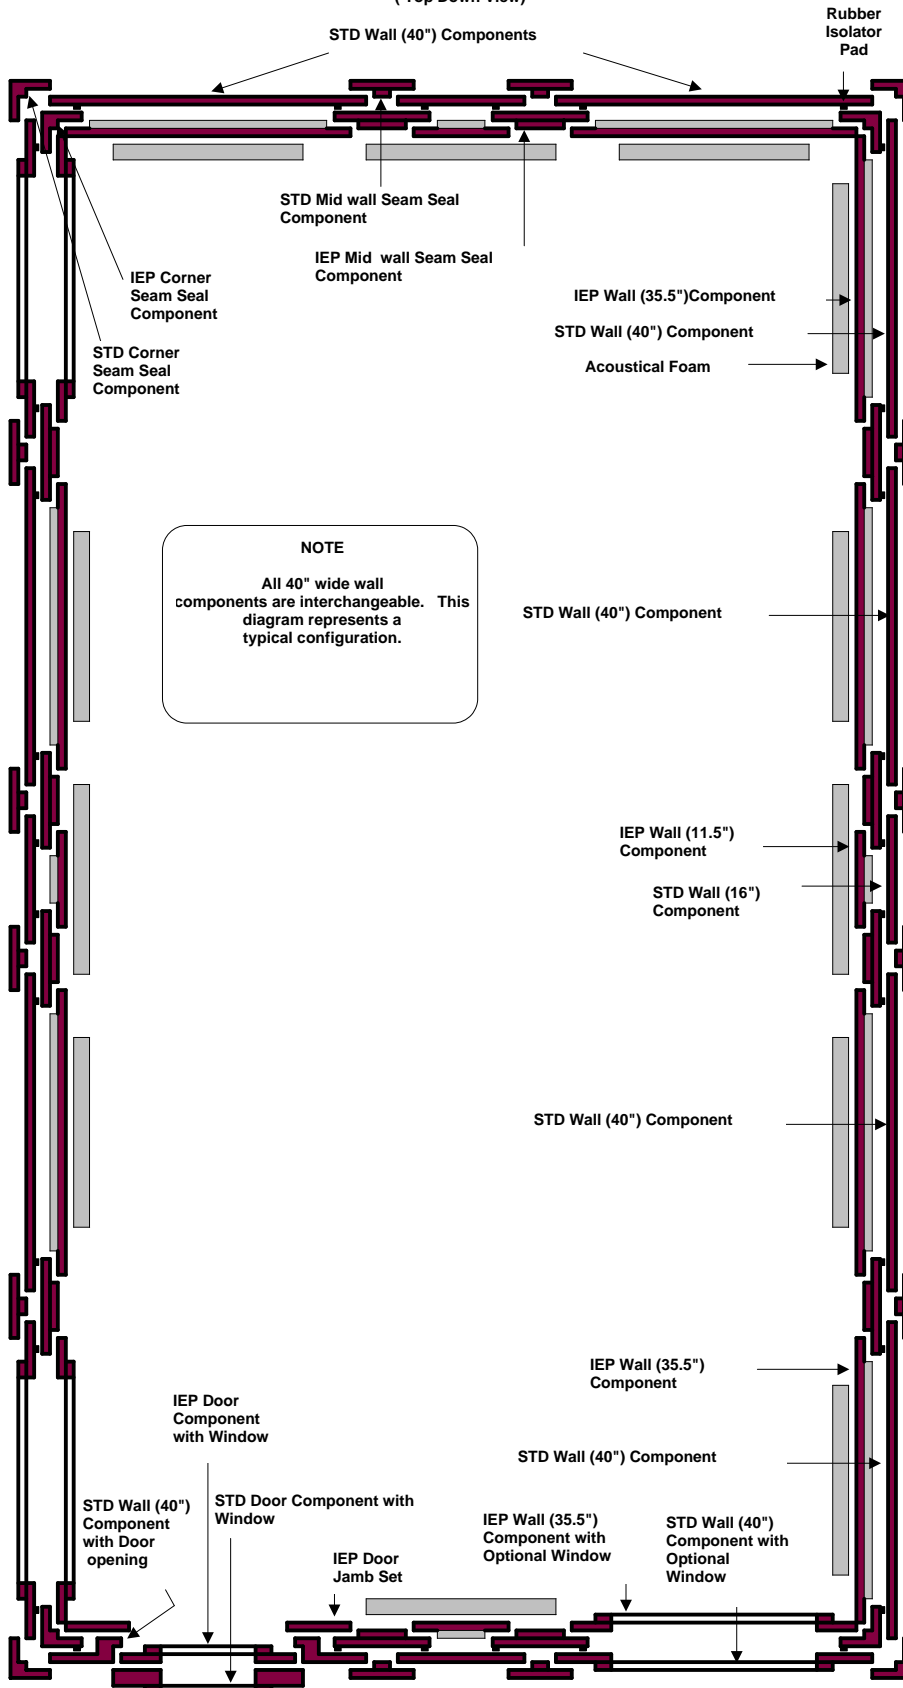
( Top Down View)

STD Wall (40") Components

Rubber Isolator Pad

STD Mid wall Seam Seal Component

IEP Mid wall Seam Seal Component

IEP Corner Seam Seal Component

STD Corner Seam Seal Component

IEP Wall (35.5")Component

STD Wall (40") Component

Acoustical Foam

NOTE

All 40" wide wall components are interchangeable. This diagram represents a typical configuration.

STD Wall (40") Component

IEP Wall (11.5") Component

STD Wall (16") Component

STD Wall (40") Component

IEP Wall (35.5") Component

STD Wall (40") Component

IEP Door Component with Window

STD Wall (40") Component with Door opening

STD Door Component with Window

IEP Door Jamb Set

IEP Wall (35.5") Component with Optional Window

STD Wall (40") Component with Optional Window